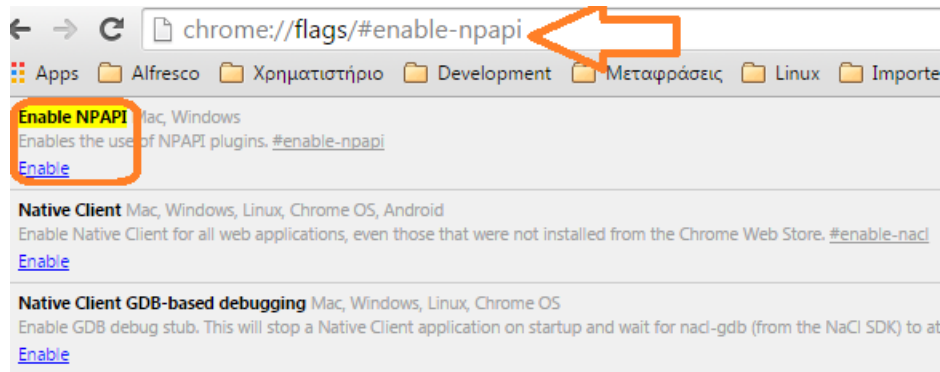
chrome://flags/#enable-npapi

Apps Alfresco Χρηματιστήριο Development Μεταφράσεις Linux Importe

Enable NPAPI Mac, Windows
Enables the use of NPAPI plugins. #enable-npapi
Enable

Native Client Mac, Windows, Linux, Chrome OS, Android
Enable Native Client for all web applications, even those that were not installed from the Chrome Web Store. #enable-nacl
Enable

Native Client GDB-based debugging Mac, Windows, Linux, Chrome OS
Enable GDB debug stub. This will stop a Native Client application on startup and wait for nacl-gdb (from the NaCl SDK) to at
Enable